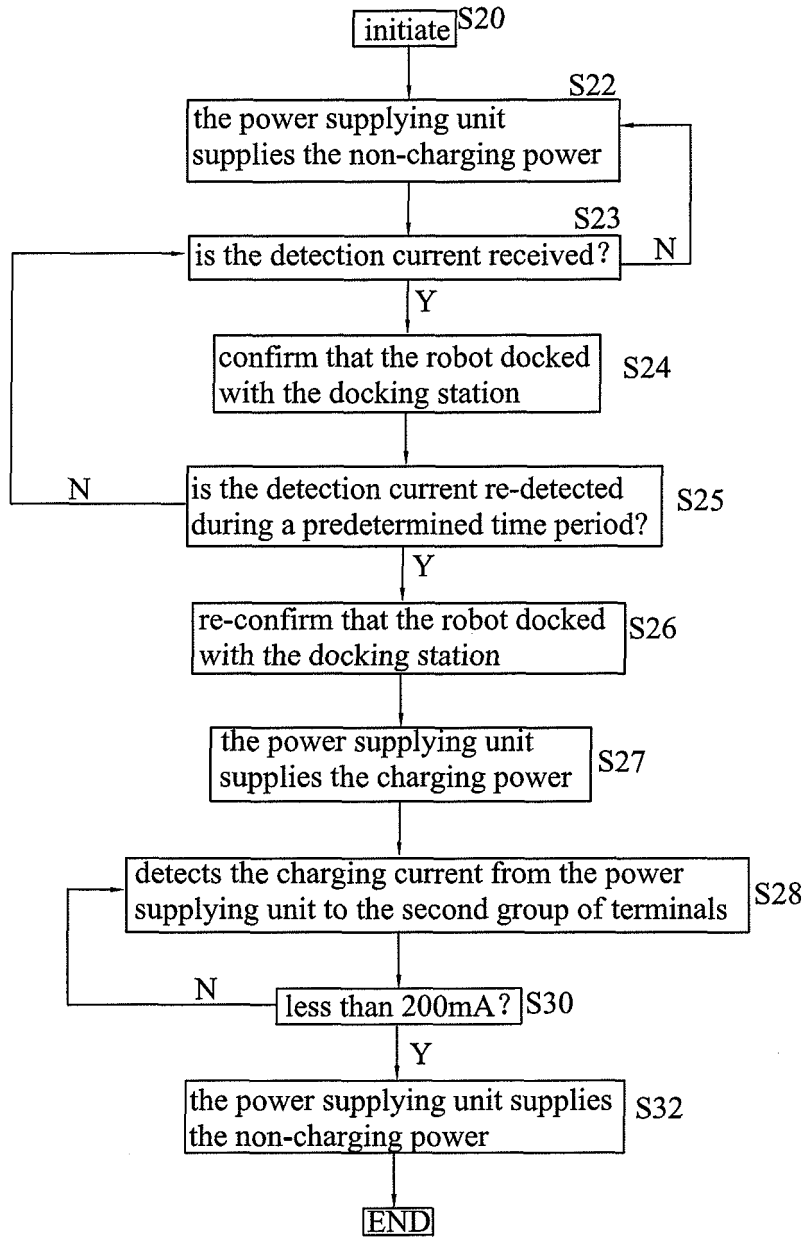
initiate S20

S22
the power supplying unit supplies the non-charging power

S23
is the detection current received?

N

Y

confirm that the robot docked with the docking station S24

N

is the detection current re-detected during a predetermined time period? S25

Y

re-confirm that the robot docked with the docking station S26

the power supplying unit supplies the charging power S27

detects the charging current from the power supplying unit to the second group of terminals S28

N

less than 200mA? S30

Y

the power supplying unit supplies the non-charging power S32

END